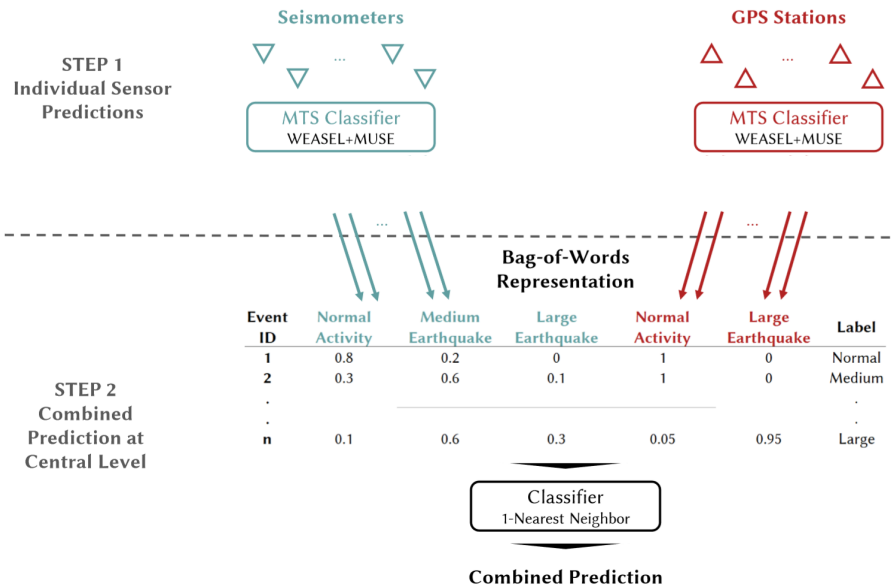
Seismometers

GPS Stations

STEP 1
Individual Sensor Predictions

...

...

MTS Classifier
WEASEL+MUSE

MTS Classifier
WEASEL+MUSE

...

...

Bag-of-Words Representation

| Event ID | Normal Activity | Medium Earthquake | Large Earthquake | Normal Activity | Large Earthquake | Label |
|---|---|---|---|---|---|---|
| 1 | 0.8 | 0.2 | 0 | 1 | 0 | Normal |
| 2 | 0.3 | 0.6 | 0.1 | 1 | 0 | Medium |
| . | | | | | | . |
| . | | | | | | . |
| n | 0.1 | 0.6 | 0.3 | 0.05 | 0.95 | Large |

STEP 2
Combined Prediction at Central Level

Classifier
1-Nearest Neighbor

Combined Prediction